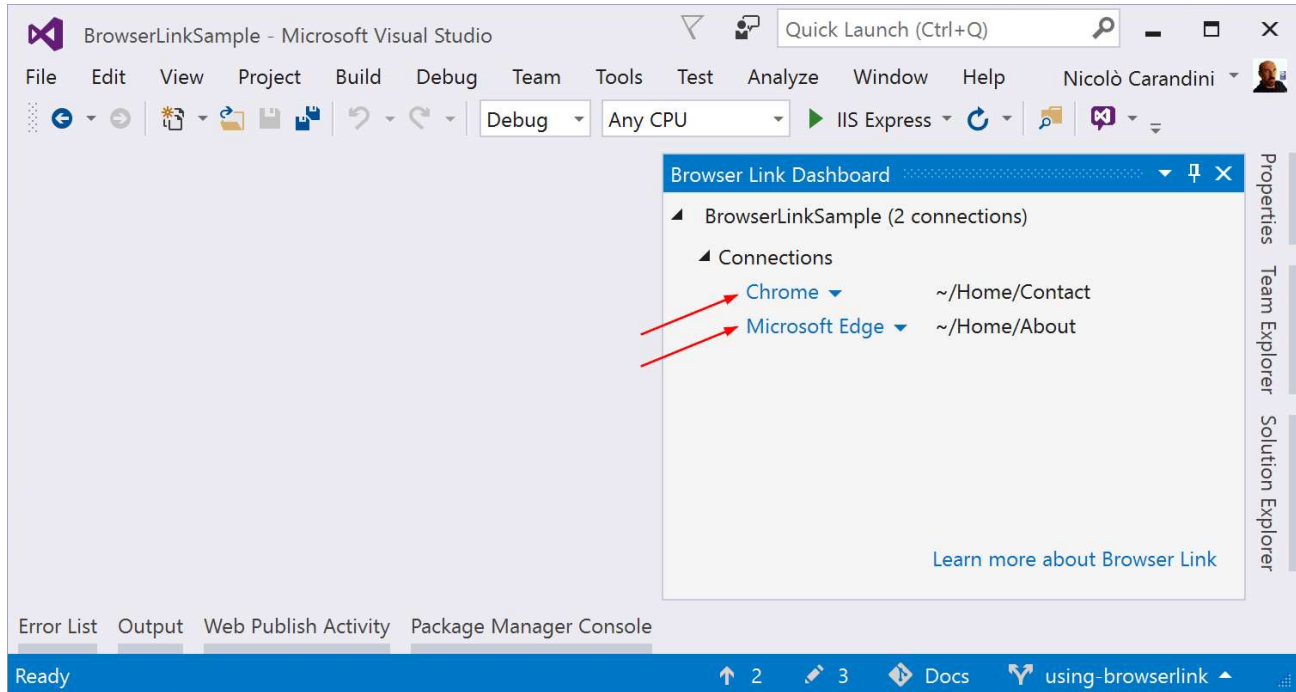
BrowserLinkSample - Microsoft Visual Studio

Quick Launch (Ctrl+Q)

File Edit View Project Build Debug Team Tools Test Analyze Window Help

Nicolò Carandini

Debug

Any CPU

IIS Express

Browser Link Dashboard

BrowserLinkSample (2 connections)

Connections

Chrome ~/Home/Contact

Microsoft Edge ~/Home/About

Learn more about Browser Link

Properties

Team Explorer

Solution Explorer

Error List Output Web Publish Activity Package Manager Console

Ready

2

3

Docs

using-browserlink